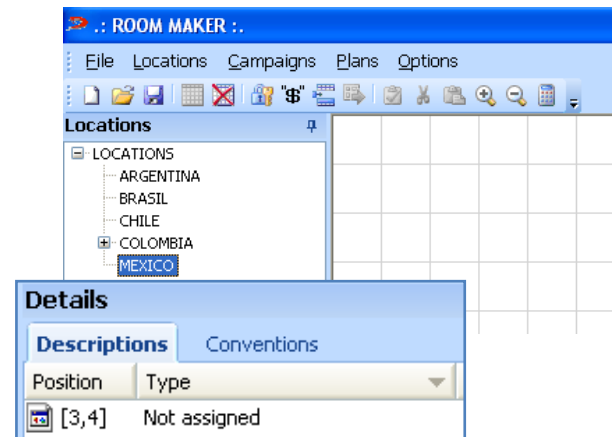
.: ROOM MAKER :.

File Locations Campaigns Plans Options

Locations

LOCATIONS
ARGENTINA
BRASIL
CHILE
COLOMBIA
MEXICO

Details

Descriptions Conventions

| Position | Type |
|---|---|
| [3,4] | Not assigned |